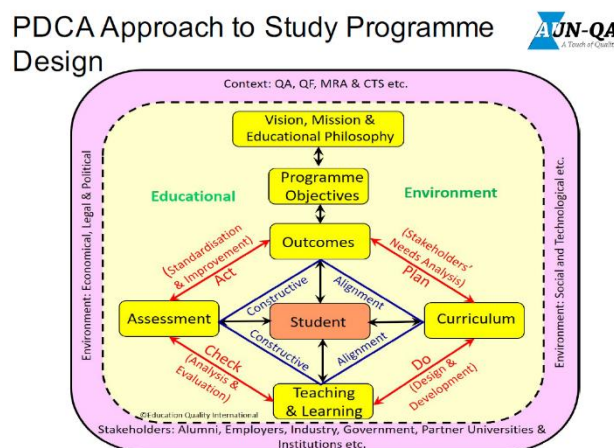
PDCA Approach to Study Programme Design

AUN-QA
A Touch of Quality

Context: QA, QF, MRA & CTS etc.

Vision, Mission & Educational Philosophy

Programme Objectives

Educational

Environment

Outcomes

(Standardisation & Improvement)
Act

(Stakeholders' Needs Analysis)
Plan

Constructive

Alignment

Assessment

Student

Curriculum

Constructive

Alignment

Check
(Analysis & Evaluation)

Do
(Design & Development)

Teaching & Learning

©Education Quality International

Environment: Economical, Legal & Political

Environment: Social and Technological etc.

Stakeholders: Alumni, Employers, Industry, Government, Partner Universities & Institutions etc.